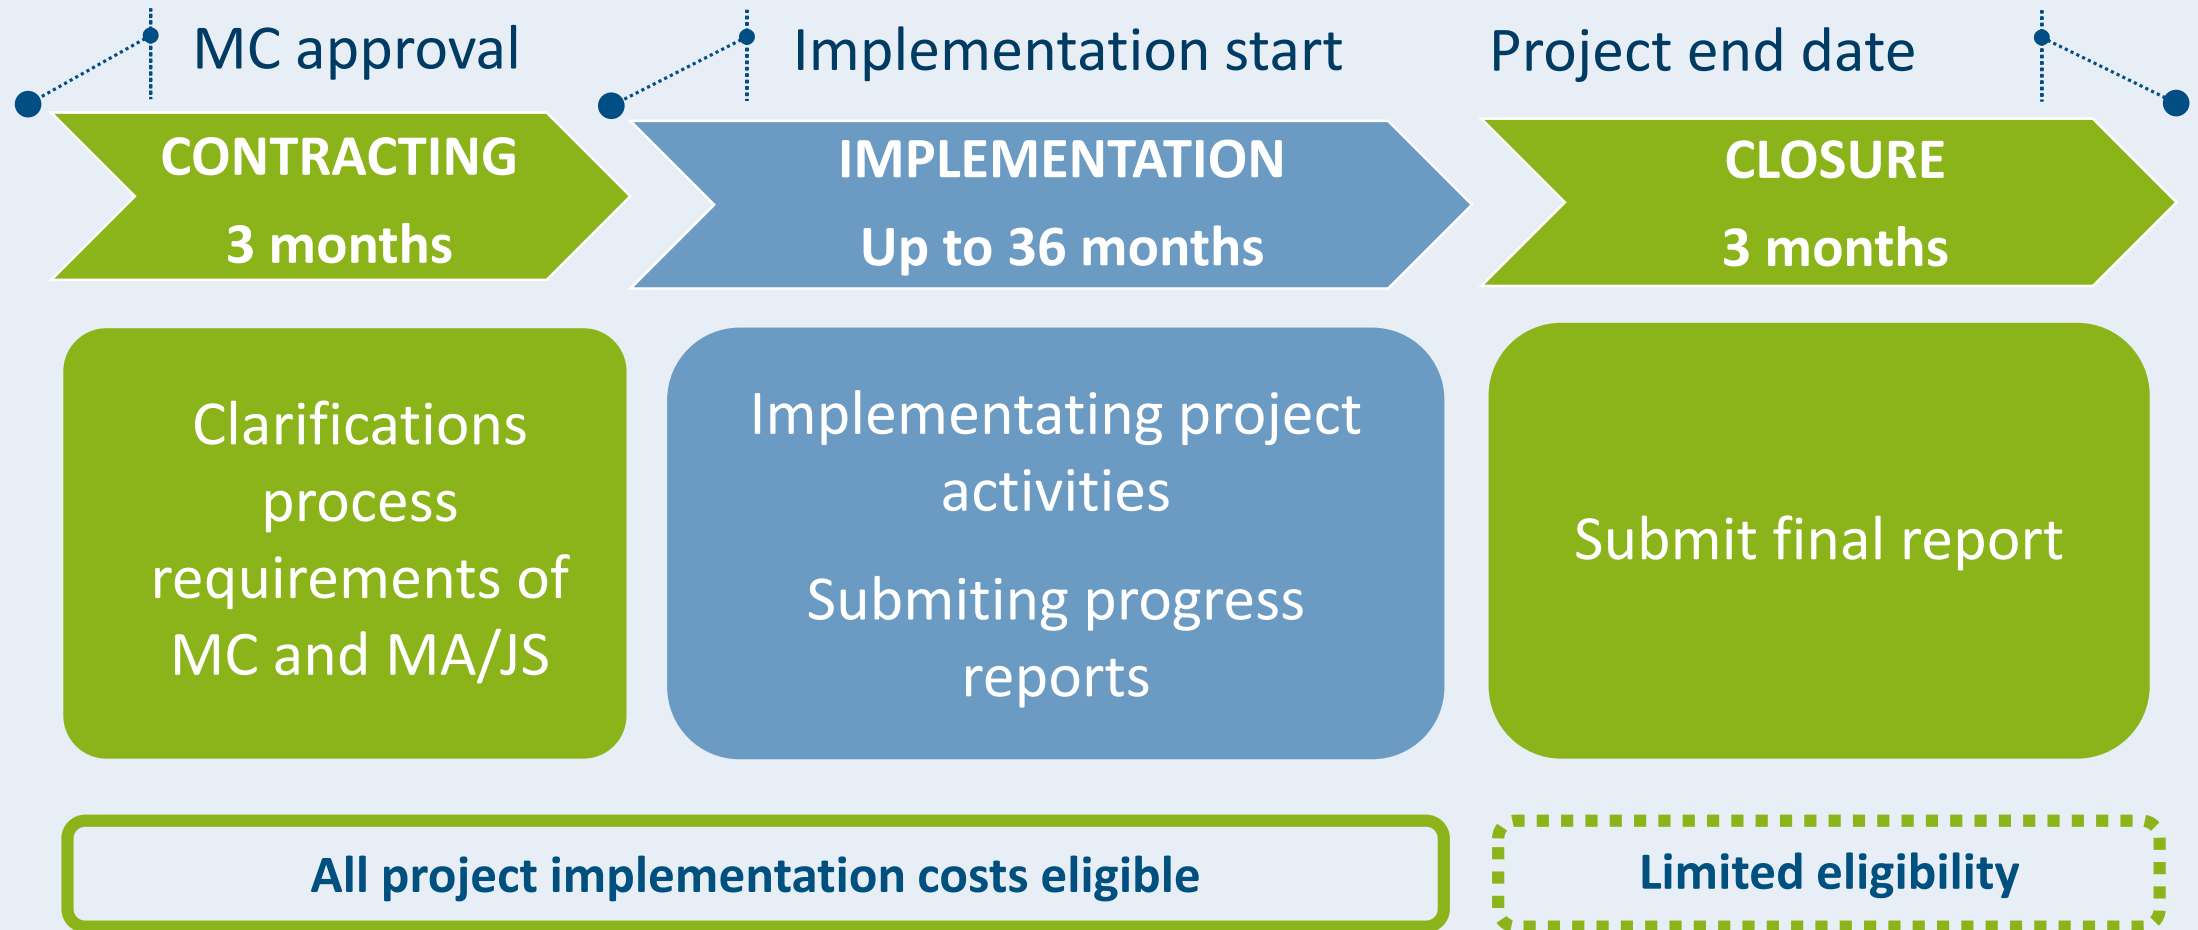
MC approval

Implementation start

Project end date

CONTRACTING
3 months

IMPLEMENTATION
Up to 36 months

CLOSURE
3 months

Clarifications process requirements of MC and MA/JS

Implementating project activities

Submiting progress reports

Submit final report

All project implementation costs eligible

Limited eligibility